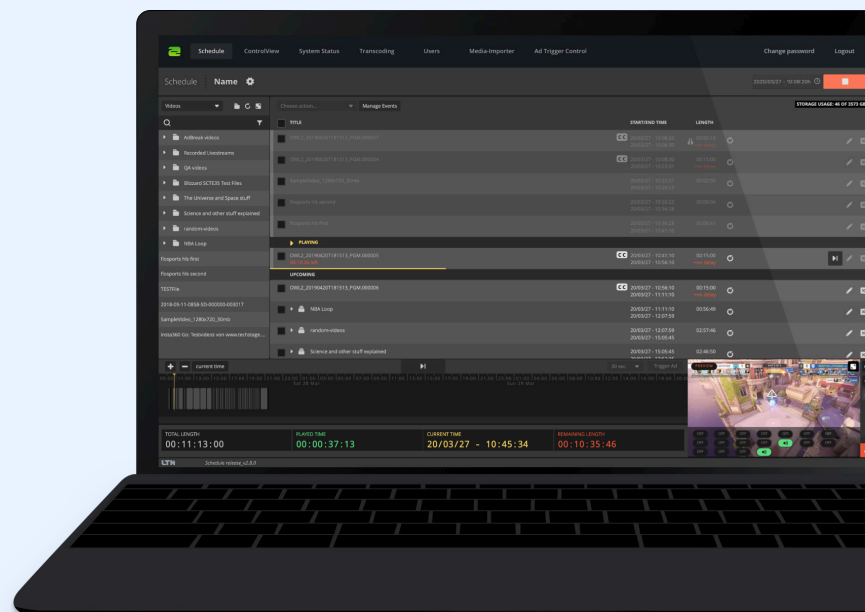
Schedule ControlView System Status Transcoding Users Media-Importer Ad Trigger Control Change password Logout

Schedule Name

STORAGE USAGE: 46 OF 3573 GB

Videos

Choose action... Manage Events

Adbreak videos
Recorded Livestreams
QA videos
Blizzard SCTE35 Test Files
The Universe and Space stuff
Science and other stuff explained
random-videos
NBA Loop
fiosports hls first
fiosports hls second
TESTFile
2018-03-11-0858-50-000000-003017
SampleVideo_1280x720_30mb
Insta360 Go: Testvideos von www.technikge...

TITLE START/END TIME LENGTH

PLAYING
OWL2_20190420T181513_PGM.000005
20/03/27 - 10:47:10 00:15:00
20/03/27 - 10:56:10

UPCOMING
OWL2_20190420T181513_PGM.000006 20/03/27 - 10:56:10 00:15:00
20/03/27 - 11:11:10
NBA Loop 20/03/27 - 11:11:10 00:56:49
20/03/27 - 12:07:59
random-videos 20/03/27 - 12:07:59 02:57:46
20/03/27 - 15:05:45
Science and other stuff explained 20/03/27 - 15:05:45 02:46:50

current time

Trigger Ad

TOTAL LENGTH 00:11:13:00
PLAYED TIME 00:00:37:13
CURRENT TIME 20/03/27 - 10:45:34
REMAINING LENGTH 00:10:35:46

LTN Schedule release_v2.8.0